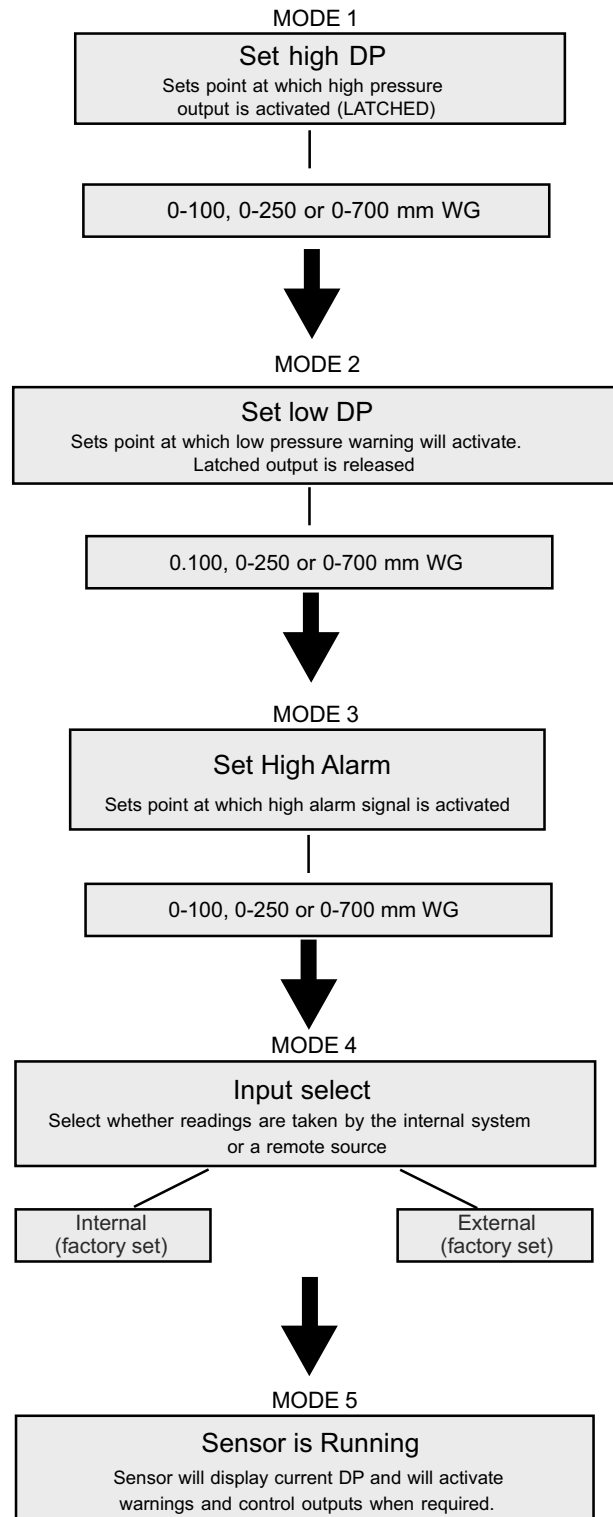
MODE 1

Set high DP
Sets point at which high pressure output is activated (LATCHED)

0-100, 0-250 or 0-700 mm WG

MODE 2

Set low DP
Sets point at which low pressure warning will activate. Latched output is released

0.100, 0-250 or 0-700 mm WG

MODE 3

Set High Alarm
Sets point at which high alarm signal is activated

0-100, 0-250 or 0-700 mm WG

MODE 4

Input select
Select whether readings are taken by the internal system or a remote source

Internal (factory set)

External (factory set)

MODE 5

Sensor is Running
Sensor will display current DP and will activate warnings and control outputs when required.